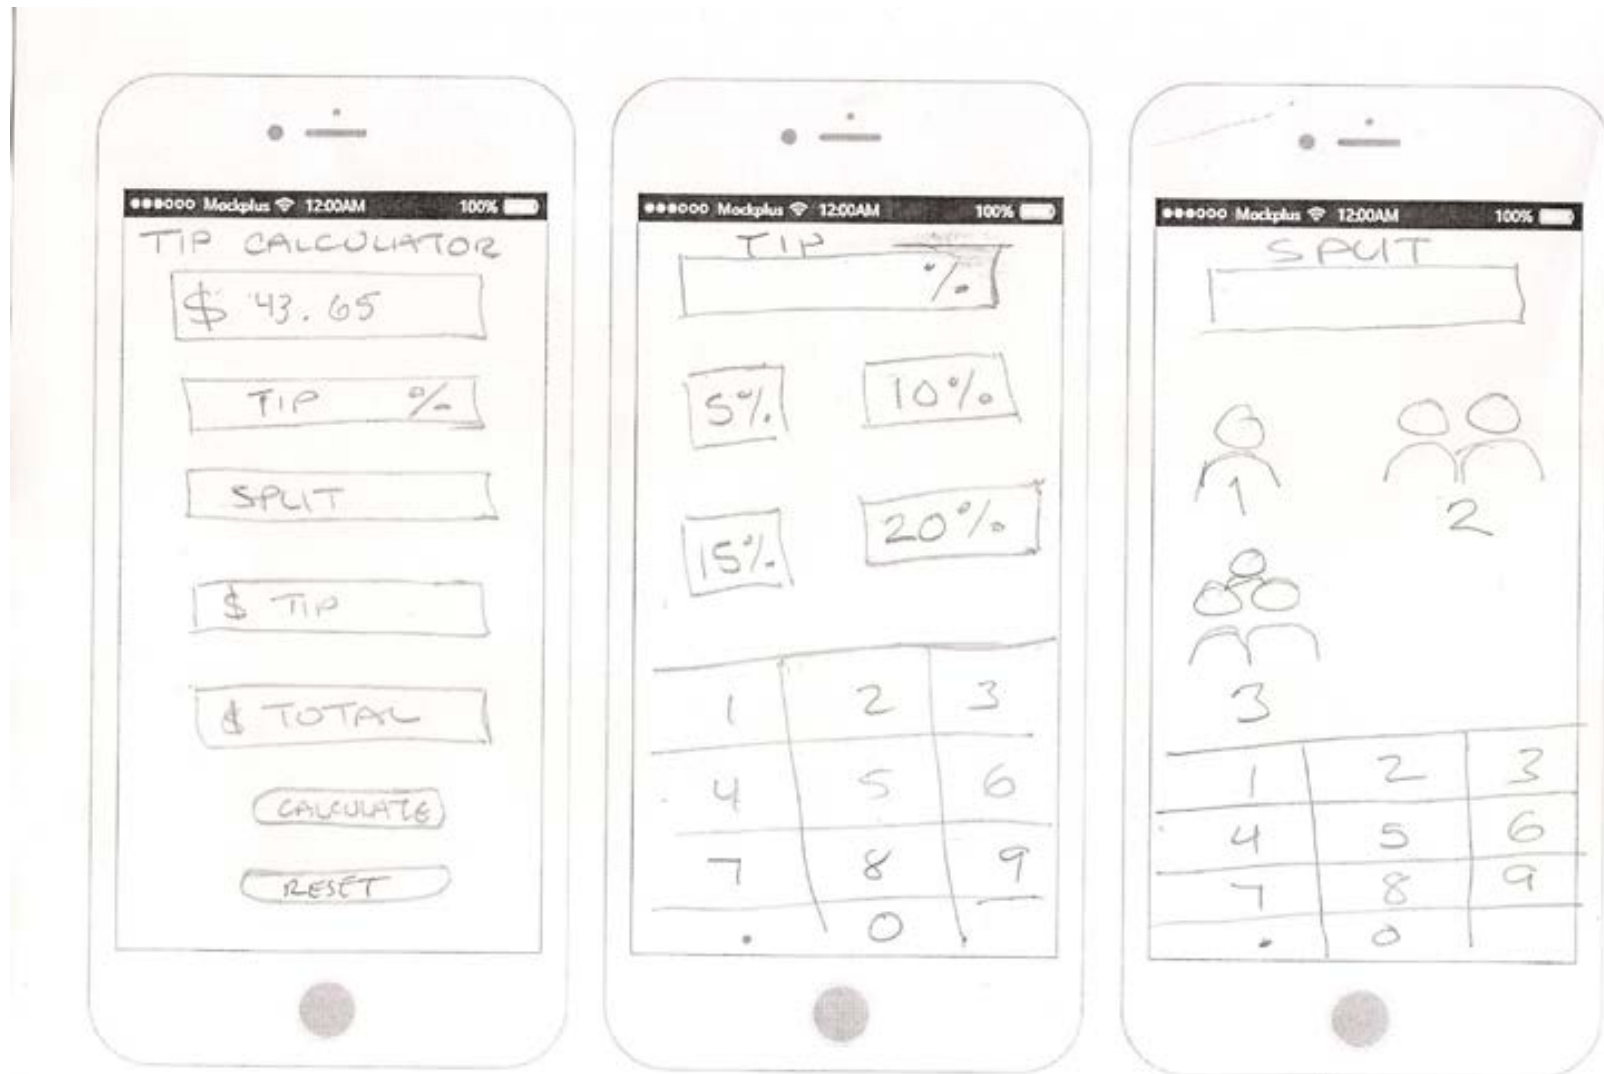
●●●○○○ Mockplus 12:00AM 100%
TIP CALCULATOR
$ 43.65
TIP %
SPLIT
$ TIP
$ TOTAL
CALCULATE
RESET

●●●○○○ Mockplus 12:00AM 100%
TIP
%
5%
10%
15%
20%

| 1 | 2 | 3 |
|---|---|---|
| 4 | 5 | 6 |
| 7 | 8 | 9 |
| . | 0 | |

●●●○○○ Mockplus 12:00AM 100%
SPLIT
1
2
3

| 1 | 2 | 3 |
|---|---|---|
| 4 | 5 | 6 |
| 7 | 8 | 9 |
| . | 0 | |